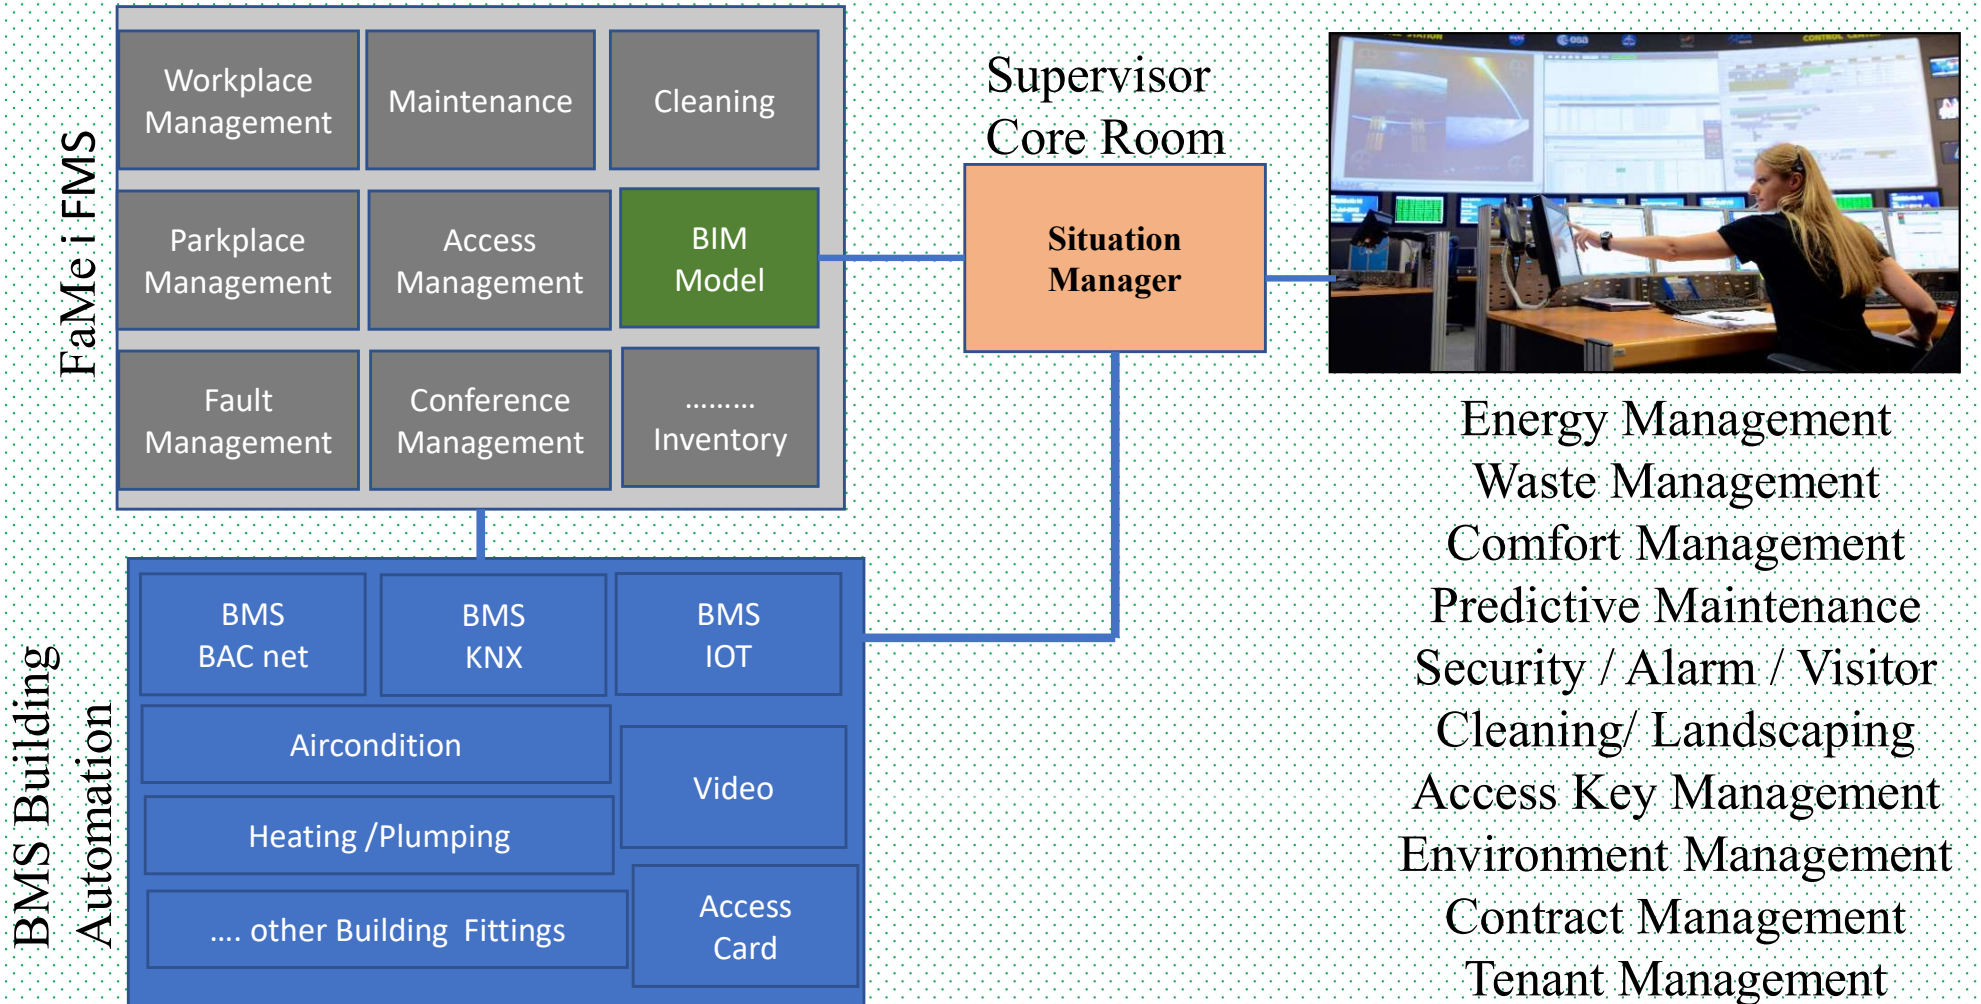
FaMe i FMS

Workplace Management

Maintenance

Cleaning

Parkplace Management

Access Management

BIM Model

Fault Management

Conference Management

……… Inventory

Supervisor Core Room

Situation Manager

BMS Building Automation

BMS BAC net

BMS KNX

BMS IOT

Aircondition

Video

Heating /Plumping

…. other Building Fittings

Access Card

Energy Management
Waste Management
Comfort Management
Predictive Maintenance
Security / Alarm / Visitor
Cleaning/ Landscaping
Access Key Management
Environment Management
Contract Management
Tenant Management